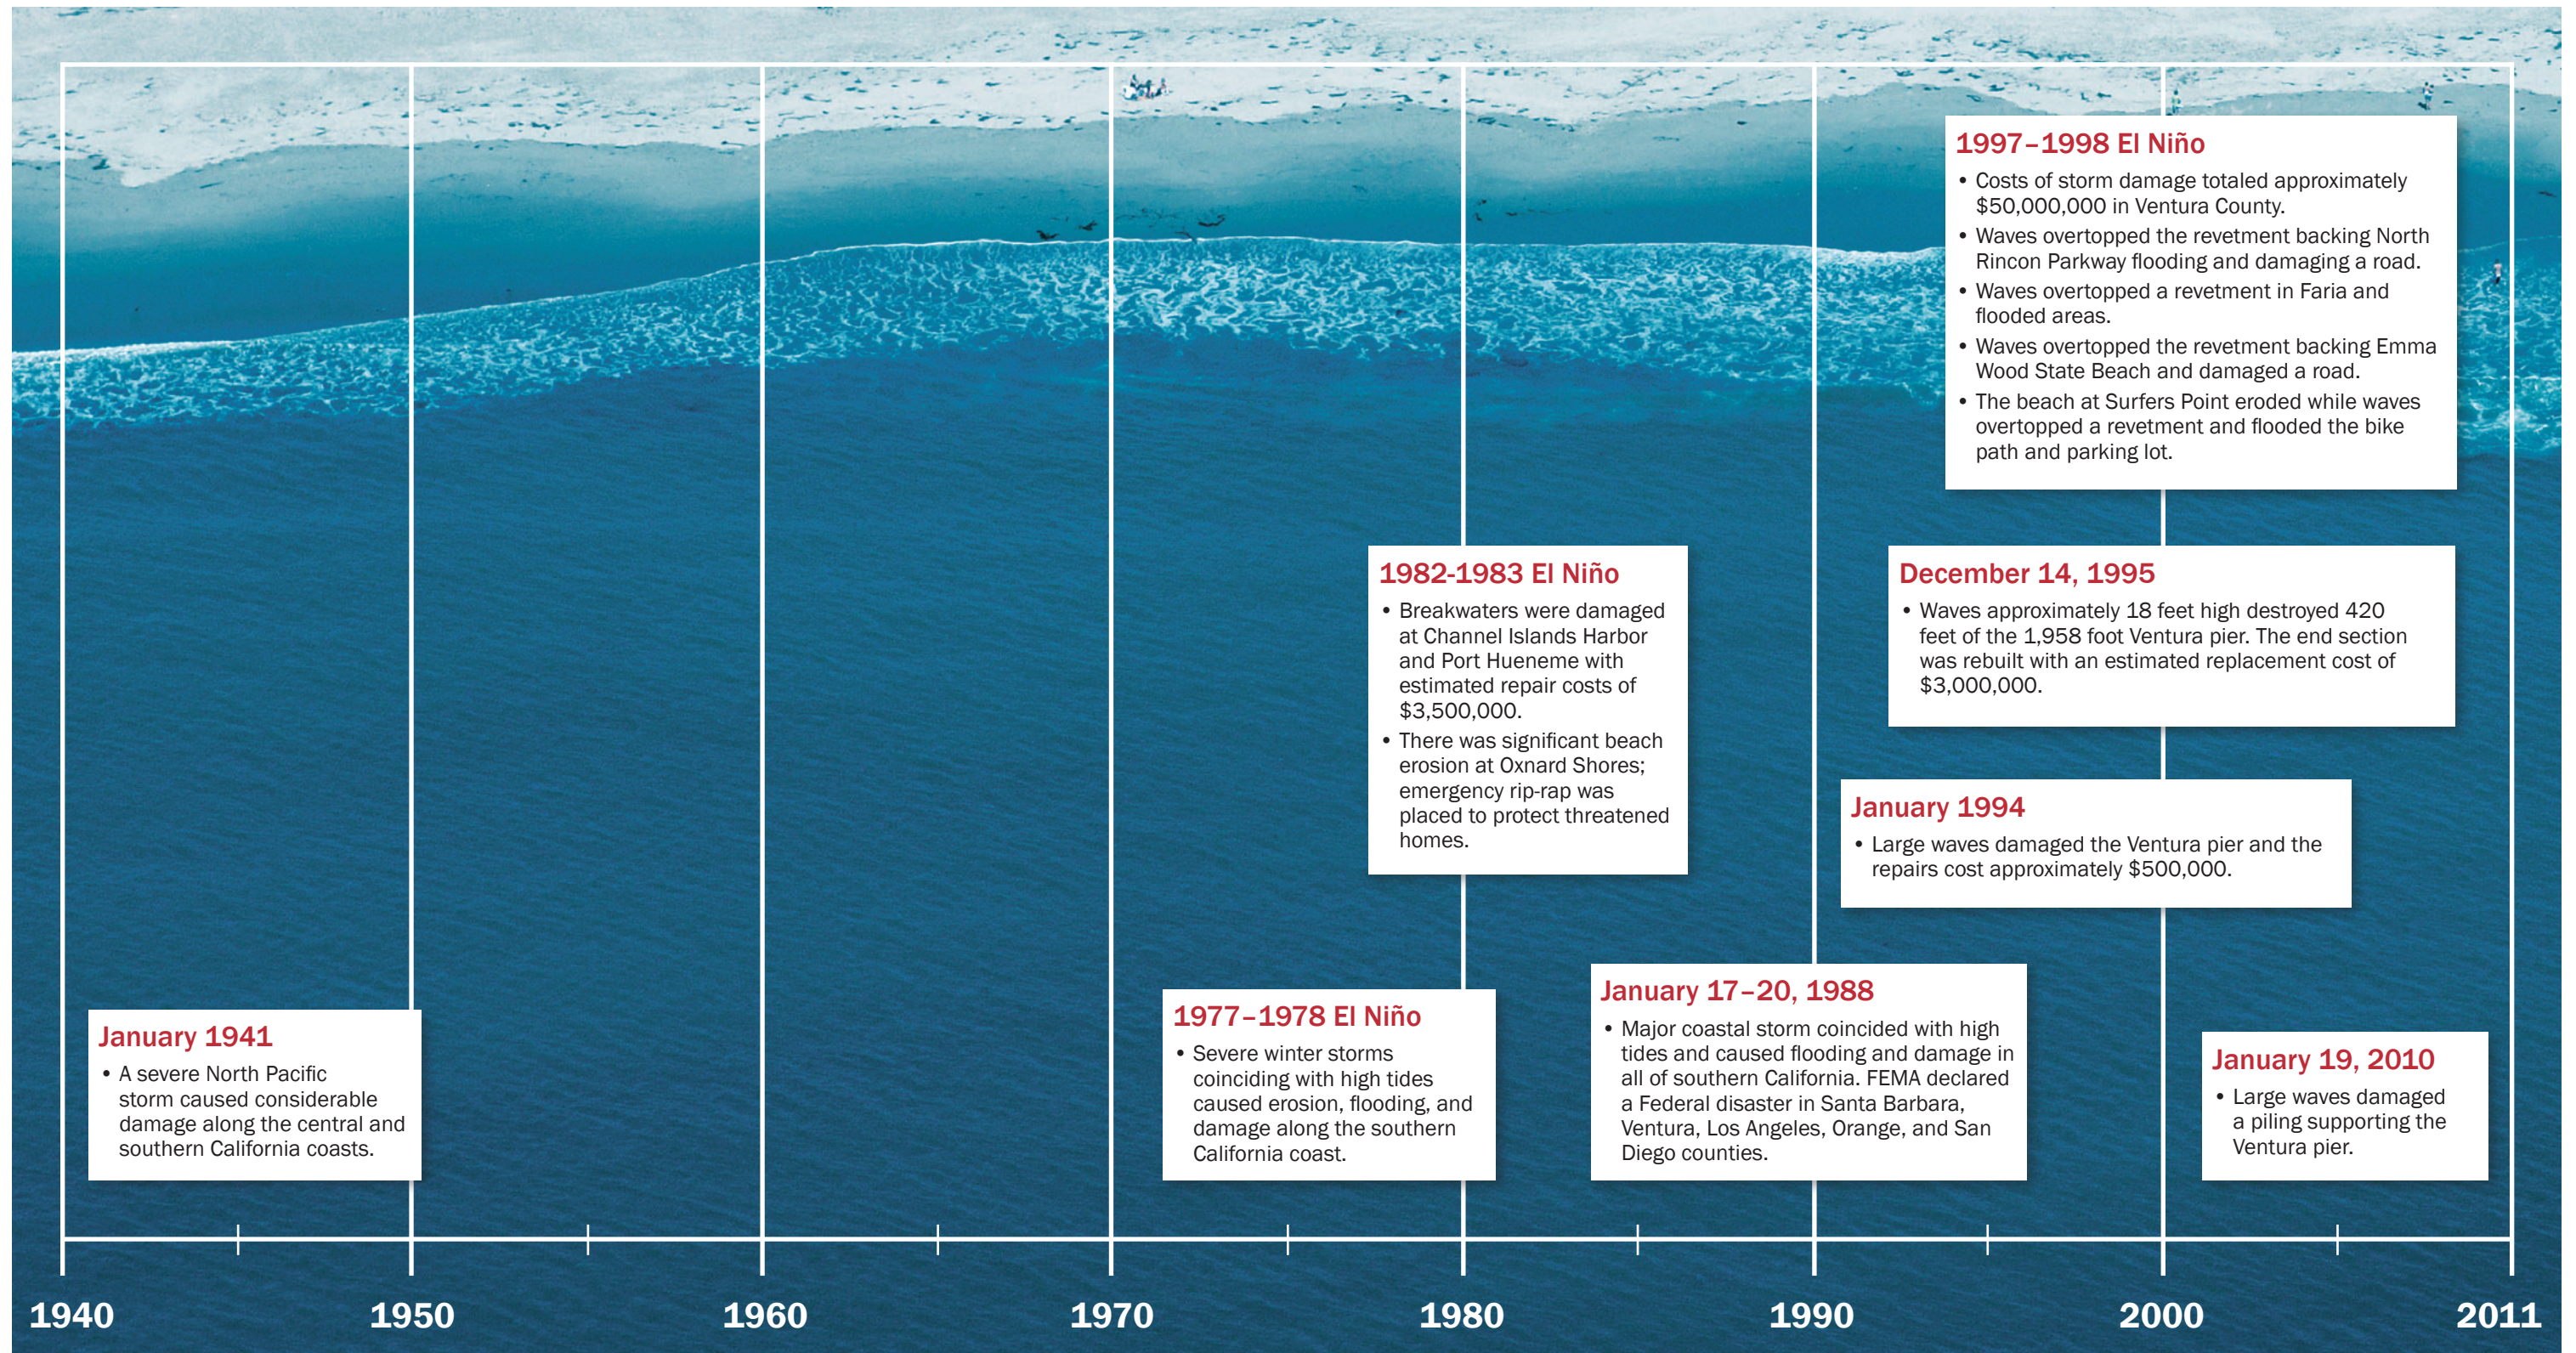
1997–1998 El Niño
• Costs of storm damage totaled approximately $50,000,000 in Ventura County.
• Waves overtopped the revetment backing North Rincon Parkway flooding and damaging a road.
• Waves overtopped a revetment in Faria and flooded areas.
• Waves overtopped the revetment backing Emma Wood State Beach and damaged a road.
• The beach at Surfers Point eroded while waves overtopped a revetment and flooded the bike path and parking lot.

1982-1983 El Niño
• Breakwaters were damaged at Channel Islands Harbor and Port Hueneme with estimated repair costs of $3,500,000.
• There was significant beach erosion at Oxnard Shores; emergency rip-rap was placed to protect threatened homes.

December 14, 1995
• Waves approximately 18 feet high destroyed 420 feet of the 1,958 foot Ventura pier. The end section was rebuilt with an estimated replacement cost of $3,000,000.

January 1994
• Large waves damaged the Ventura pier and the repairs cost approximately $500,000.

January 1941
• A severe North Pacific storm caused considerable damage along the central and southern California coasts.

1977–1978 El Niño
• Severe winter storms coinciding with high tides caused erosion, flooding, and damage along the southern California coast.

January 17–20, 1988
• Major coastal storm coincided with high tides and caused flooding and damage in all of southern California. FEMA declared a Federal disaster in Santa Barbara, Ventura, Los Angeles, Orange, and San Diego counties.

January 19, 2010
• Large waves damaged a piling supporting the Ventura pier.

1940 1950 1960 1970 1980 1990 2000 2011